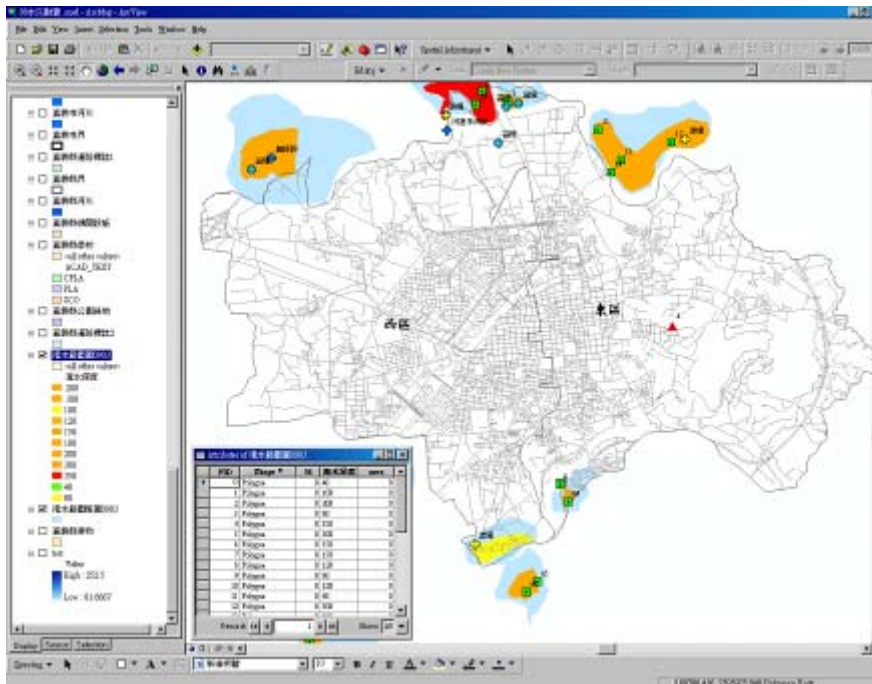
File Edit View Insert Selection Tools Window Help

Spatial Adjustment

Editor

西區

東區

Attributes of 淹水範圍圖

| FID | Shape * | Id | 淹水深度 | area |
|---|---|---|---|---|
| 0 | Polygon | 0 | 40 | 0 |
| 1 | Polygon | 0 | 100 | 0 |
| 2 | Polygon | 0 | 100 | 0 |
| 3 | Polygon | 0 | 120 | 0 |
| 4 | Polygon | 0 | 150 | 0 |
| 5 | Polygon | 0 | 100 | 0 |
| 6 | Polygon | 0 | 200 | 0 |
| 7 | Polygon | 0 | 150 | 0 |
| 8 | Polygon | 0 | 100 | 0 |
| 9 | Polygon | 0 | 80 | 0 |
| 10 | Polygon | 0 | 120 | 0 |
| 11 | Polygon | 0 | 80 | 0 |
| 12 | Polygon | 0 | 100 | 0 |

Record

Show

<all other values>

Value

High : 2513

Low : 61.6667

Display Source Selection

Drawing

新細明體

10

B I U